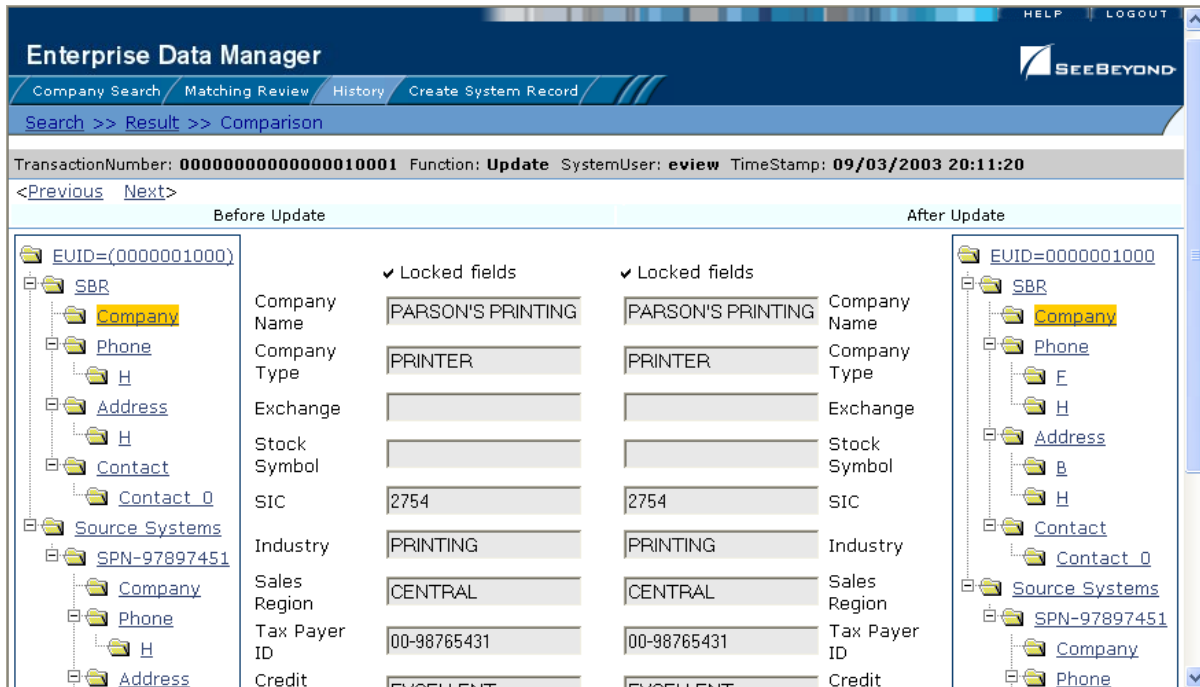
HELP | LOGOUT

Enterprise Data Manager

SEEBEYOND

Company Search | Matching Review | History | Create System Record

Search >> Result >> Comparison

TransactionNumber: 0000000000000010001 Function: Update SystemUser: eview TimeStamp: 09/03/2003 20:11:20

<Previous Next>

Before Update

After Update

EUID=(0000001000)
SBR
Company
Phone
H
Address
H
Contact
Contact_0
Source Systems
SPN-97897451
Company
Phone
H
Address

| | ✔ Locked fields | ✔ Locked fields | |
|---|---|---|---|
| Company Name | PARSON'S PRINTING | PARSON'S PRINTING | Company Name |
| Company Type | PRINTER | PRINTER | Company Type |
| Exchange | | | Exchange |
| Stock Symbol | | | Stock Symbol |
| SIC | 2754 | 2754 | SIC |
| Industry | PRINTING | PRINTING | Industry |
| Sales Region | CENTRAL | CENTRAL | Sales Region |
| Tax Payer ID | 00-98765431 | 00-98765431 | Tax Payer ID |
| Credit | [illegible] | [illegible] | Credit |

EUID=0000001000
SBR
Company
Phone
F
H
Address
B
H
Contact
Contact_0
Source Systems
SPN-97897451
Company
Phone